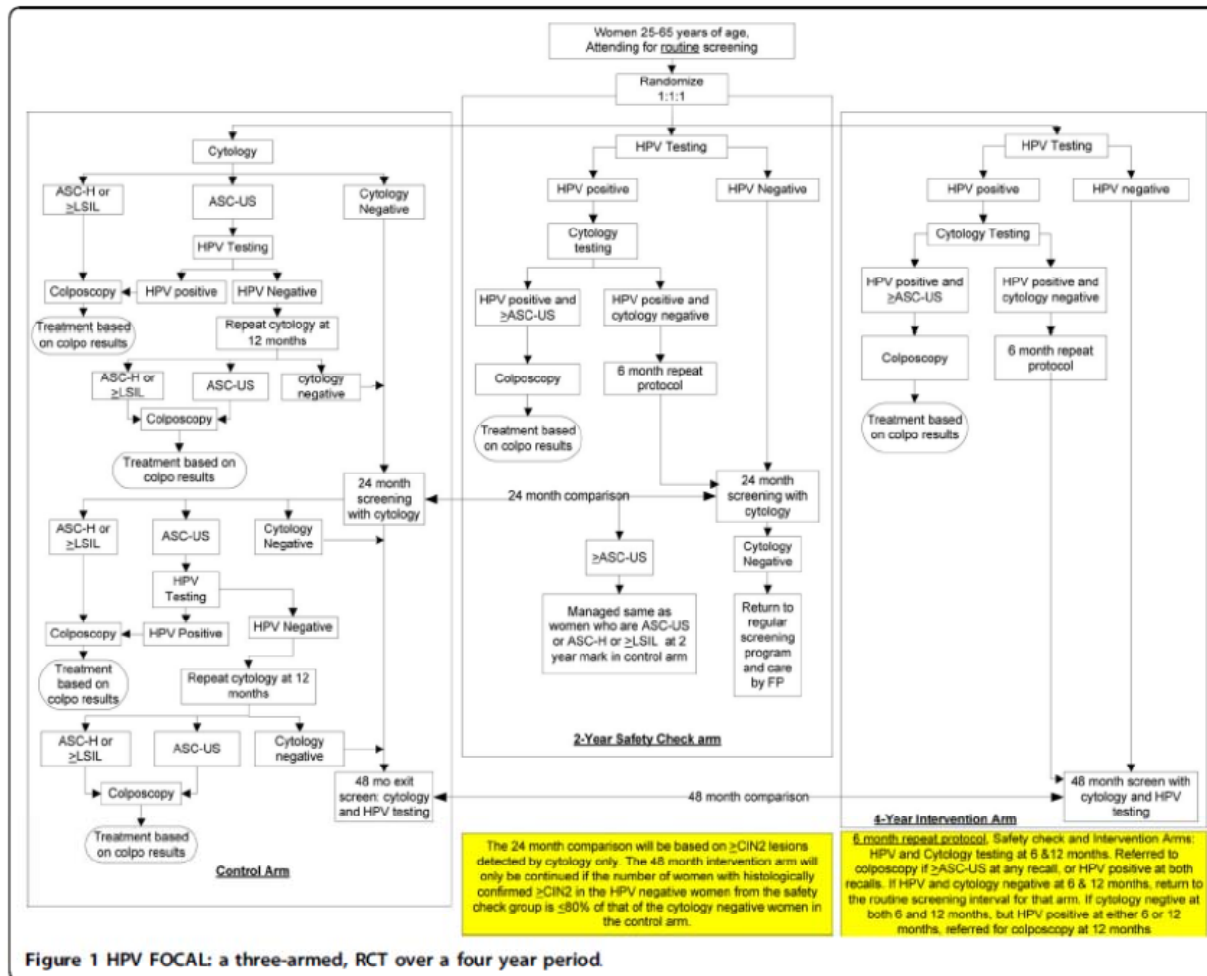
Women 25-65 years of age, Attending for routine screening

Randomize 1:1:1

Cytology

ASC-H or ≥LSIL

ASC-US

Cytology Negative

HPV Testing

Colposcopy

HPV positive

HPV Negative

Treatment based on colpo results

Repeat cytology at 12 months

ASC-H or ≥LSIL

ASC-US

cytology negative

Colposcopy

Treatment based on colpo results

24 month screening with cytology

ASC-H or ≥LSIL

ASC-US

Cytology Negative

HPV Testing

Colposcopy

HPV Positive

HPV Negative

Treatment based on colpo results

Repeat cytology at 12 months

ASC-H or ≥LSIL

ASC-US

Cytology negative

Colposcopy

Treatment based on colpo results

48 mo exit screen: cytology and HPV testing

Control Arm

HPV Testing

HPV positive

HPV Negative

Cytology testing

HPV positive and ≥ASC-US

HPV positive and cytology negative

Colposcopy

6 month repeat protocol

Treatment based on colpo results

24 month comparison

24 month screening with cytology

≥ASC-US

Cytology Negative

Managed same as women who are ASC-US or ASC-H or ≥LSIL at 2 year mark in control arm

Return to regular screening program and care by FP

2-Year Safety Check arm

HPV Testing

HPV positive

HPV negative

Cytology Testing

HPV positive and ≥ASC-US

HPV positive and cytology negative

Colposcopy

6 month repeat protocol

Treatment based on colpo results

48 month comparison

48 month screen with cytology and HPV testing

4-Year Intervention Arm

The 24 month comparison will be based on ≥CIN2 lesions detected by cytology only. The 48 month intervention arm will only be continued if the number of women with histologically confirmed ≥CIN2 in the HPV negative women from the safety check group is ≤80% of that of the cytology negative women in the control arm.

6 month repeat protocol, Safety check and Intervention Arms: HPV and Cytology testing at 6 &12 months. Referred to colposcopy if ≥ASC-US at any recall, or HPV positive at both recalls. If HPV and cytology negative at 6 & 12 months, return to the routine screening interval for that arm. If cytology negative at both 6 and 12 months, but HPV positive at either 6 or 12 months, referred for colposcopy at 12 months

Figure 1 HPV FOCAL: a three-armed, RCT over a four year period.